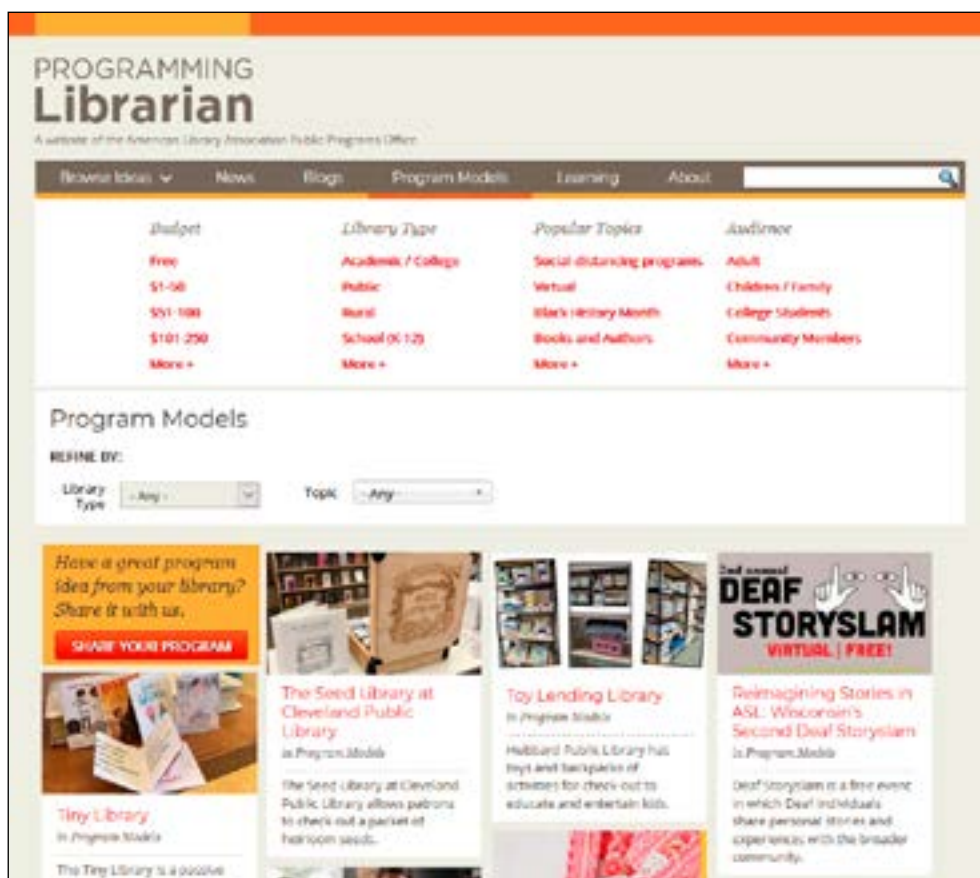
PROGRAMMING
Librarian
A website of the American Library Association Public Programs Office

Browse Ideas News Blogs Program Models Learning About

Budget
Free
$1-50
$51-100
$101-250
More +

Library Type
Academic / College
Public
Rural
School (K-12)
More +

Popular Topics
Social distancing programs
Virtual
Black History Month
Books and Authors
More +

Audience
Adult
Children / Family
College Students
Community Members
More +

Program Models
REFINE BY:
Library Type - Any -
Topic - Any -

Have a great program idea from your library? Share it with us.
SHARE YOUR PROGRAM

Tiny Library
In Program Models
The Tiny Library is a passive

The Seed Library at Cleveland Public Library
In Program Models
The Seed Library at Cleveland Public Library allows patrons to check out a packet of heirloom seeds.

Toy Lending Library
In Program Models
Hubbard Public Library has toys and backpacks of activities for check out to educate and entertain kids.

2nd annual
DEAF STORYSLAM
VIRTUAL | FREE!
Reimagining Stories in ASL: Wisconsin's Second Deaf Storyslam
In Program Models
Deaf Storyslam is a free event in which Deaf individuals share personal stories and experiences with the broader community.